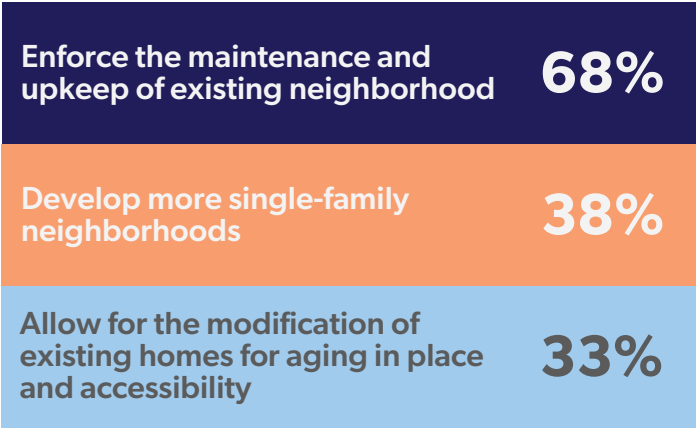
| Enforce the maintenance and upkeep of existing neighborhood | 68% |
|---|---|
| Develop more single-family neighborhoods | 38% |
| Allow for the modification of existing homes for aging in place and accessibility | 33% |